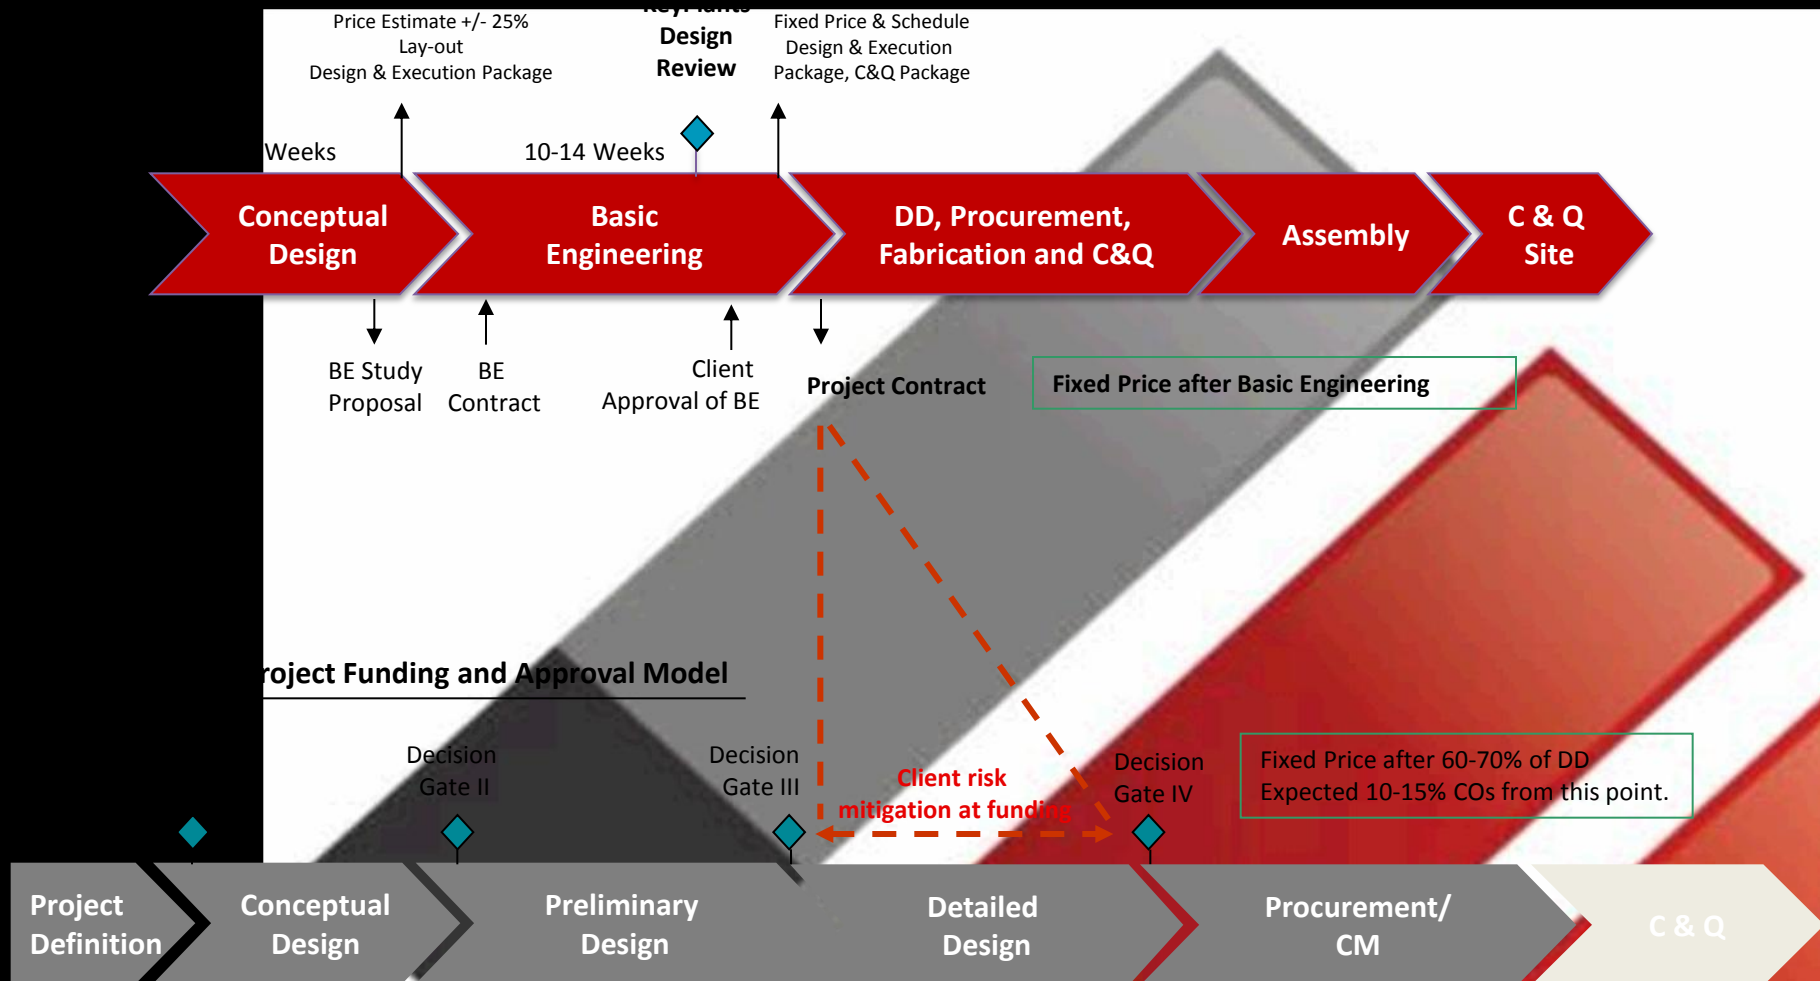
Price Estimate +/- 25%
Lay-out
Design & Execution Package

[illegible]
Design
Review

Fixed Price & Schedule
Design & Execution
Package, C&Q Package

Weeks

10-14 Weeks

Conceptual Design

Basic Engineering

DD, Procurement, Fabrication and C&Q

Assembly

C & Q Site

BE Study Proposal

BE Contract

Client Approval of BE

Project Contract

Fixed Price after Basic Engineering

roject Funding and Approval Model

Decision Gate II

Decision Gate III

Client risk mitigation at funding

Decision Gate IV

Fixed Price after 60-70% of DD
Expected 10-15% COs from this point.

Project Definition

Conceptual Design

Preliminary Design

Detailed Design

Procurement/ CM

C & Q